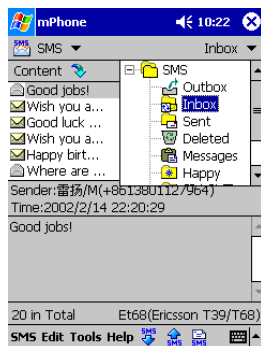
mPhone 10:22
SMS ▾ Inbox ▾
Content
Good jobs!
Wish you a...
Good luck ...
Wish you a...
Happy birt...
Where are ...
SMS
Outbox
Inbox
Sent
Deleted
Messages
Happy
Sender:雷扬/M(+8613801127964)
Time:2002/2/14 22:20:29
Good jobs!
20 in Total Et68(Ericsson T39/T68)
SMS Edit Tools Help SMS SMS SMS